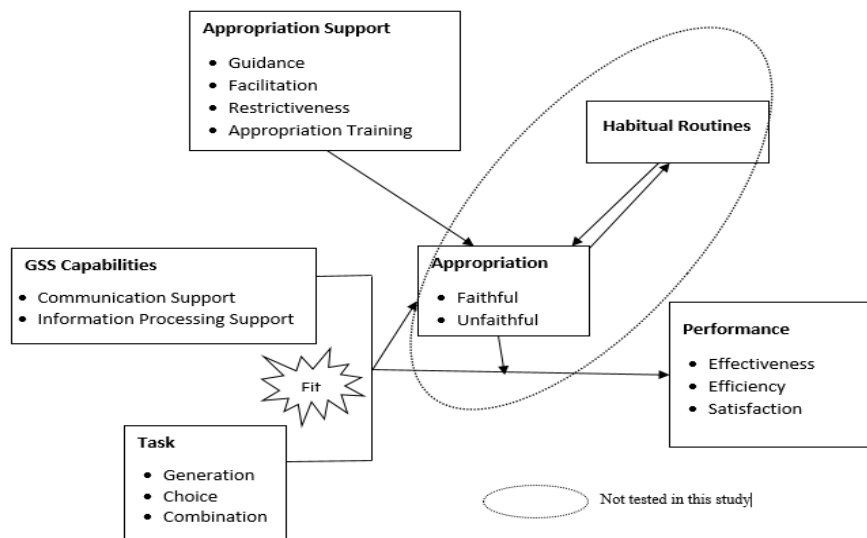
Appropriation Support
- Guidance
- Facilitation
- Restrictiveness
- Appropriation Training

Habitual Routines

GSS Capabilities
- Communication Support
- Information Processing Support

Appropriation
- Faithful
- Unfaithful

Fit

Performance
- Effectiveness
- Efficiency
- Satisfaction

Task
- Generation
- Choice
- Combination

Not tested in this study